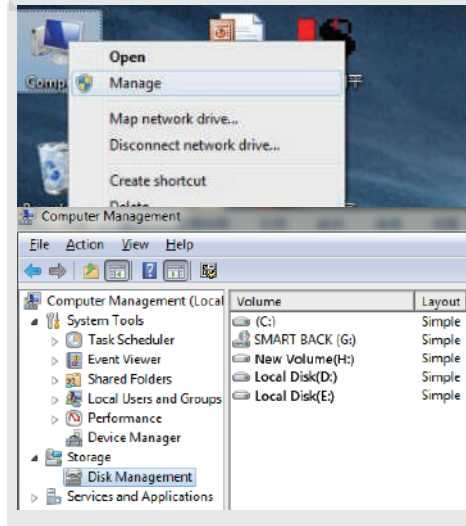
Comp
Open
Manage
Map network drive...
Disconnect network drive...
Create shortcut
Delete

Computer Management
File Action View Help

Computer Management (Local
System Tools
Task Scheduler
Event Viewer
Shared Folders
Local Users and Groups
Performance
Device Manager
Storage
Disk Management
Services and Applications

| Volume | Layout |
|---|---|
| (C:) | Simple |
| SMART BACK (G:) | Simple |
| New Volume(H:) | Simple |
| Local Disk(D:) | Simple |
| Local Disk(E:) | Simple |